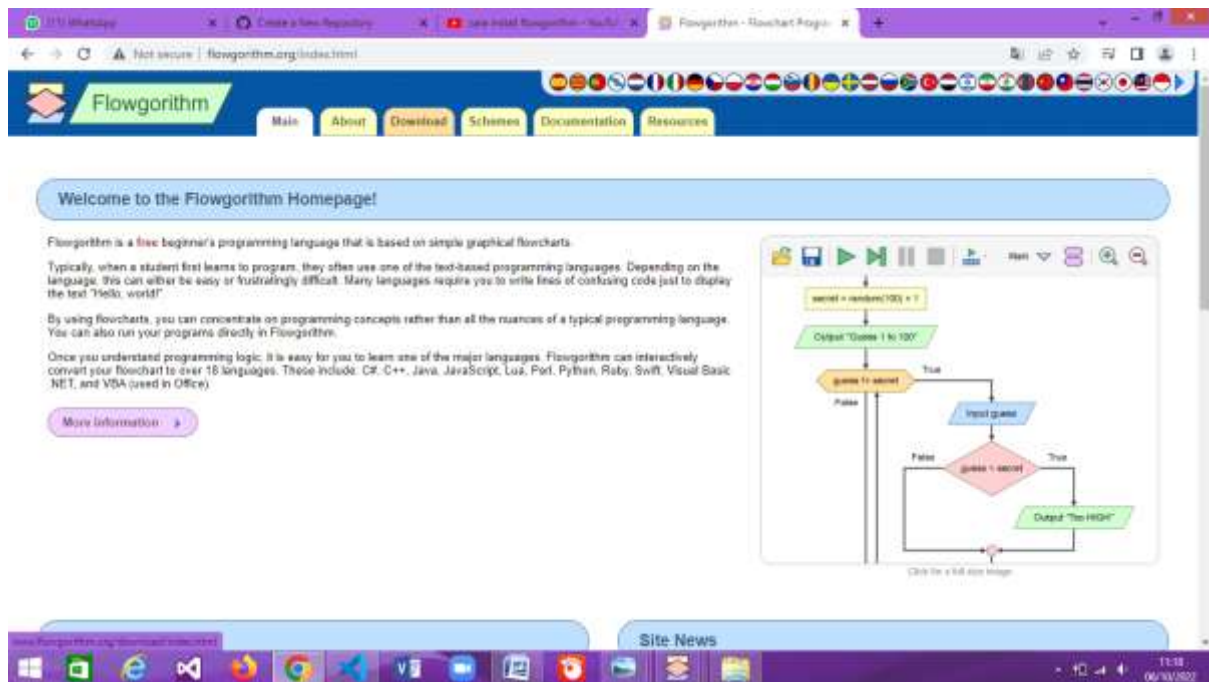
(17) WhatsApp | Create a New Repository | use install flowgorithm - YouTube | Flowgorithm - Flowchart Progr...

Not secure | flowgorithm.org/index.html

Flowgorithm

Main | About | Download | Schemes | Documentation | Resources

Welcome to the Flowgorithm Homepage!

Flowgorithm is a free beginner's programming language that is based on simple graphical flowcharts.

Typically, when a student first learns to program, they often use one of the text-based programming languages. Depending on the language, this can either be easy or frustratingly difficult. Many languages require you to write lines of confusing code just to display the text "Hello, world!"

By using flowcharts, you can concentrate on programming concepts rather than all the nuances of a typical programming language. You can also run your programs directly in Flowgorithm.

Once you understand programming logic, it is easy for you to learn one of the major languages. Flowgorithm can interactively convert your flowchart to over 18 languages. These include: C#, C++, Java, JavaScript, Lua, Perl, Python, Ruby, Swift, Visual Basic .NET, and VBA (used in Office).

More Information

Main

secret = random(100) + 1

Output "Guess 1 to 100"

guess != secret

True

False

Input guess

False

guess > secret

True

Output "Too HIGH"

Click for a full size image

www.flowgorithm.org/download/index.html

Site News

11:18
06/10/2022